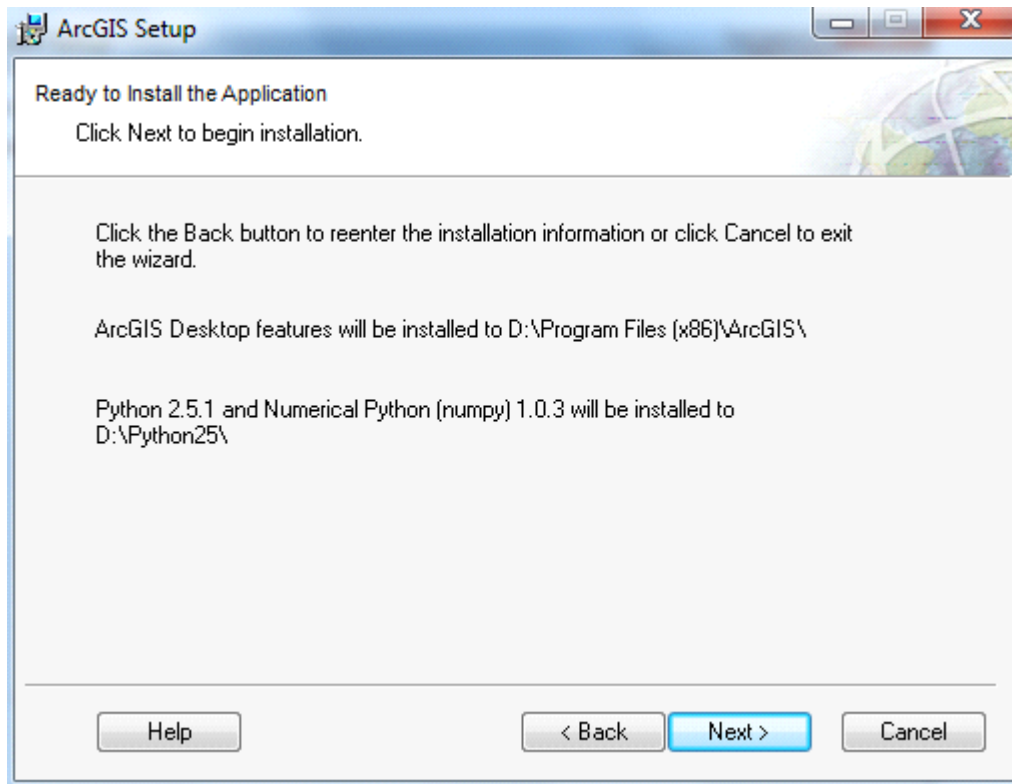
ArcGIS Setup

Ready to Install the Application

Click Next to begin installation.

Click the Back button to reenter the installation information or click Cancel to exit the wizard.

ArcGIS Desktop features will be installed to D:\Program Files (x86)\ArcGIS\

Python 2.5.1 and Numerical Python (numpy) 1.0.3 will be installed to D:\Python25\

Help

< Back

Next >

Cancel